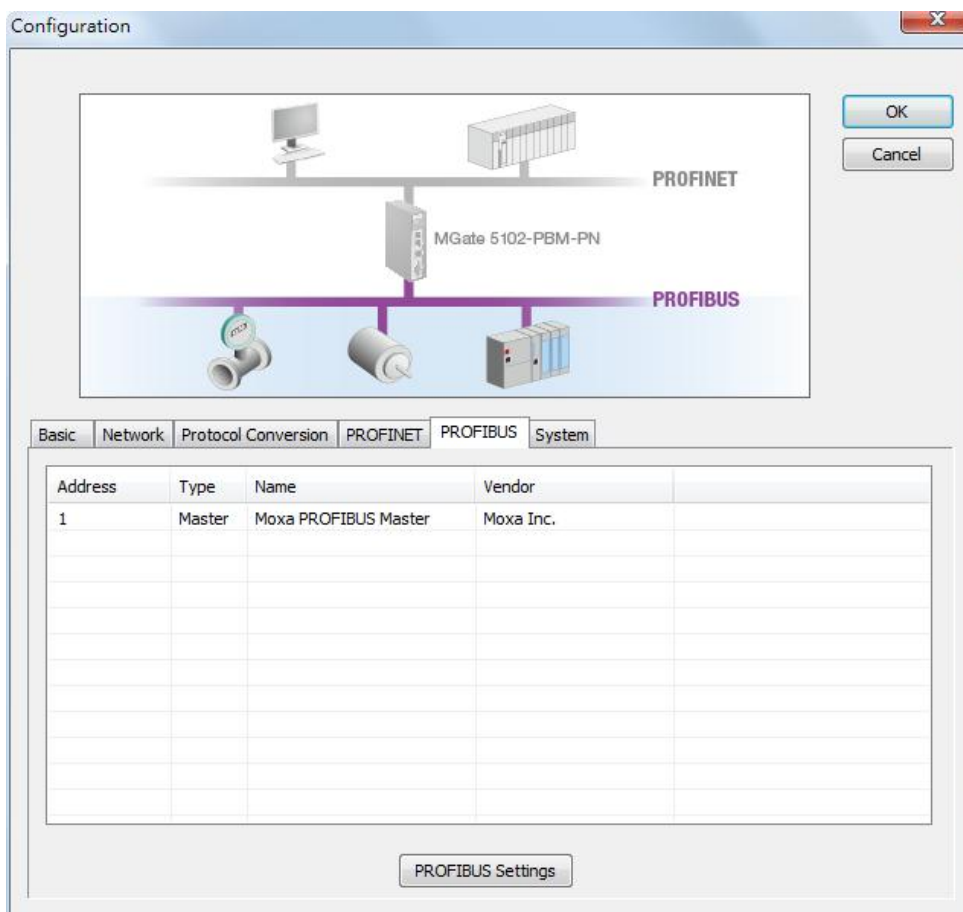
Configuration

PROFINET

MGate 5102-PBM-PN

PROFIBUS

OK

Cancel

Basic | Network | Protocol Conversion | PROFINET | PROFIBUS | System

| Address | Type | Name | Vendor |
|---|---|---|---|
| 1 | Master | Moxa PROFIBUS Master | Moxa Inc. |

PROFIBUS Settings